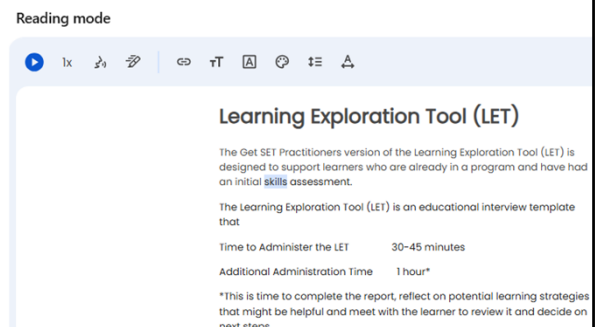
Reading mode

1x

Learning Exploration Tool (LET)

The Get SET Practitioners version of the Learning Exploration Tool (LET) is designed to support learners who are already in a program and have had an initial skills assessment.

The Learning Exploration Tool (LET) is an educational interview template that

Time to Administer the LET 30-45 minutes

Additional Administration Time 1 hour*

*This is time to complete the report, reflect on potential learning strategies that might be helpful and meet with the learner to review it and decide on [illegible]